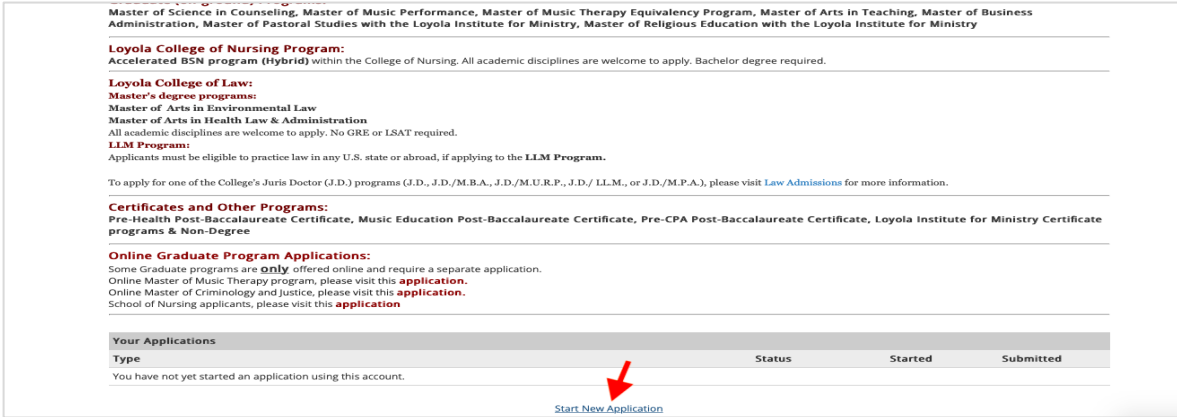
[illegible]
Master of Science in Counseling, Master of Music Performance, Master of Music Therapy Equivalency Program, Master of Arts in Teaching, Master of Business Administration, Master of Pastoral Studies with the Loyola Institute for Ministry, Master of Religious Education with the Loyola Institute for Ministry

Loyola College of Nursing Program:
Accelerated BSN program (Hybrid) within the College of Nursing. All academic disciplines are welcome to apply. Bachelor degree required.

Loyola College of Law:
Master's degree programs:
Master of Arts in Environmental Law
Master of Arts in Health Law & Administration
All academic disciplines are welcome to apply. No GRE or LSAT required.
LLM Program:
Applicants must be eligible to practice law in any U.S. state or abroad, if applying to the LLM Program.

To apply for one of the College's Juris Doctor (J.D.) programs (J.D., J.D./M.B.A., J.D./M.U.R.P., J.D./ LL.M., or J.D./M.P.A.), please visit Law Admissions for more information.

Certificates and Other Programs:
Pre-Health Post-Baccalaureate Certificate, Music Education Post-Baccalaureate Certificate, Pre-CPA Post-Baccalaureate Certificate, Loyola Institute for Ministry Certificate programs & Non-Degree

Online Graduate Program Applications:
Some Graduate programs are only offered online and require a separate application.
Online Master of Music Therapy program, please visit this application.
Online Master of Criminology and Justice, please visit this application.
School of Nursing applicants, please visit this application

| Your Applications | | | |
|---|---|---|---|
| Type | Status | Started | Submitted |
| You have not yet started an application using this account. | | | |

Start New Application